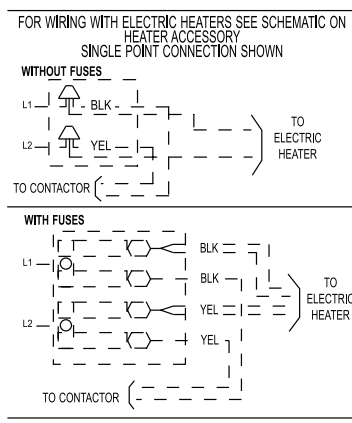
FOR WIRING WITH ELECTRIC HEATERS SEE SCHEMATIC ON HEATER ACCESSORY
SINGLE POINT CONNECTION SHOWN

WITHOUT FUSES

L1
BLK
L2
YEL
TO ELECTRIC HEATER
TO CONTACTOR

WITH FUSES

L1
BLK
BLK
L2
YEL
YEL
TO ELECTRIC HEATER
TO CONTACTOR